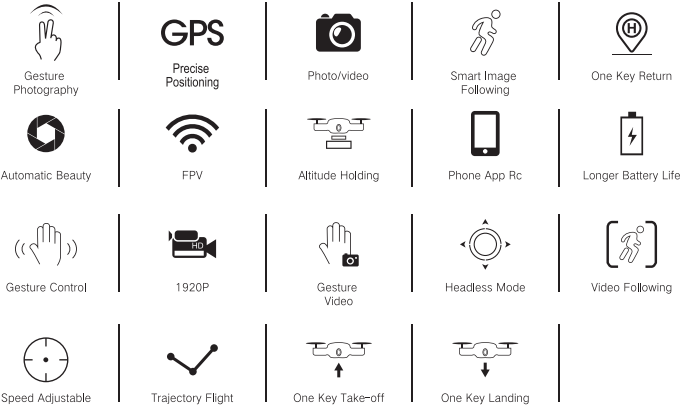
Gesture Photography

GPS
Precise Positioning

Photo/video

Smart Image Following

H
One Key Return

Automatic Beauty

FPV

Altitude Holding

Phone App Rc

Longer Battery Life

Gesture Control

HD
1920P

Gesture Video

Headless Mode

Video Following

Speed Adjustable

Trajectory Flight

One Key Take-off

One Key Landing